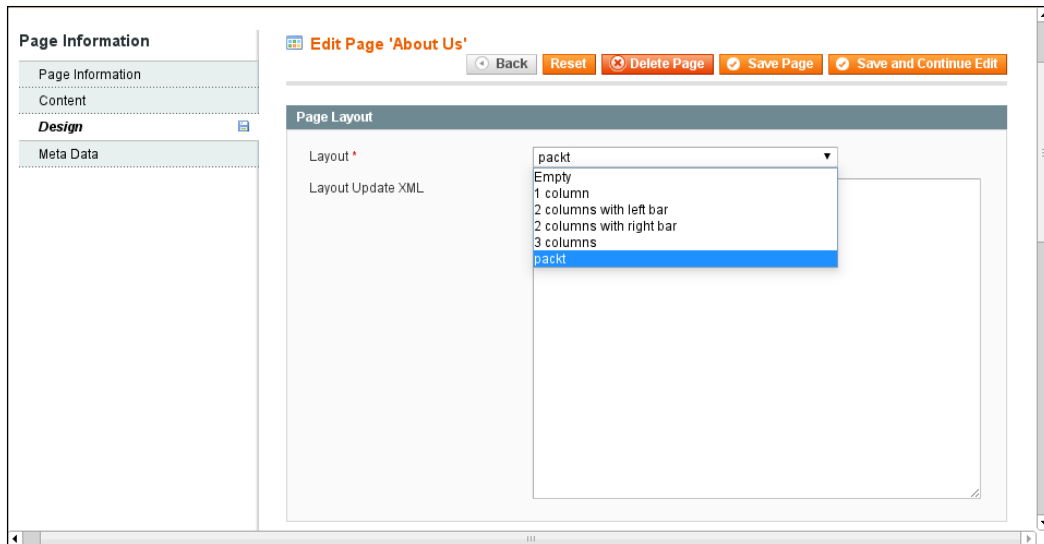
Page Information

Page Information

Content

Design

Meta Data

Edit Page 'About Us'

Back Reset Delete Page Save Page Save and Continue Edit

Page Layout

Layout *

packt

Empty
1 column
2 columns with left bar
2 columns with right bar
3 columns
packt

Layout Update XML